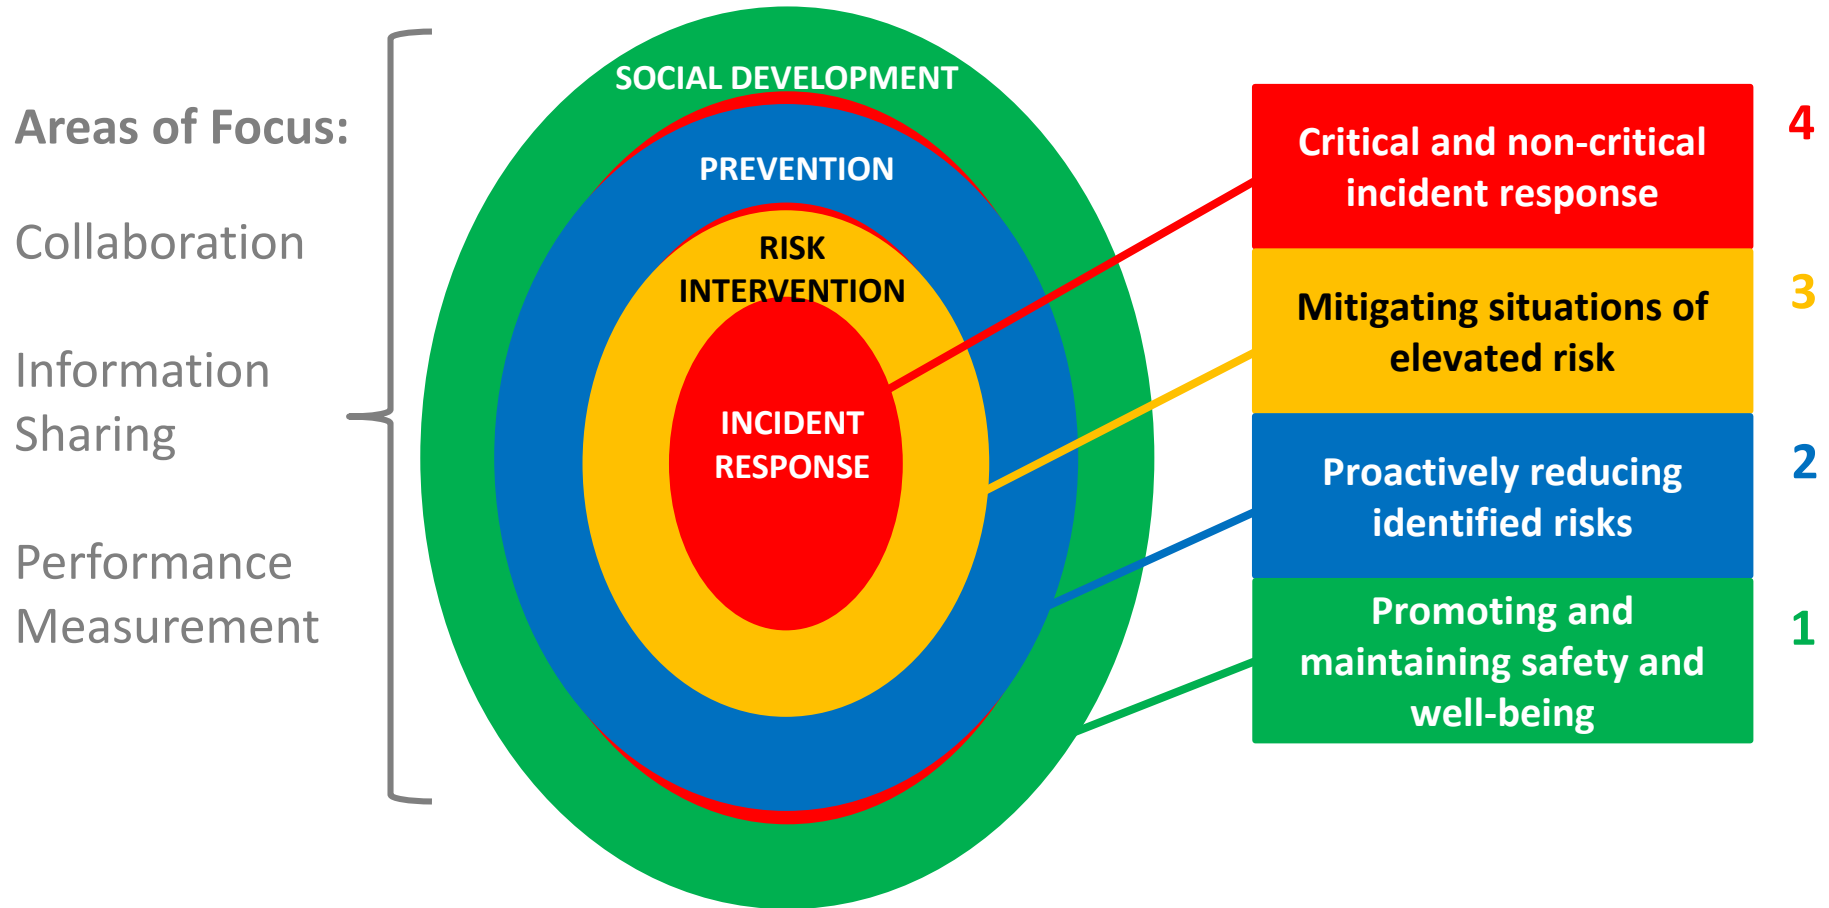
Areas of Focus:

Collaboration

Information Sharing

Performance Measurement

SOCIAL DEVELOPMENT

PREVENTION

RISK INTERVENTION

INCIDENT RESPONSE

Critical and non-critical incident response

4

Mitigating situations of elevated risk

3

Proactively reducing identified risks

2

Promoting and maintaining safety and well-being

1